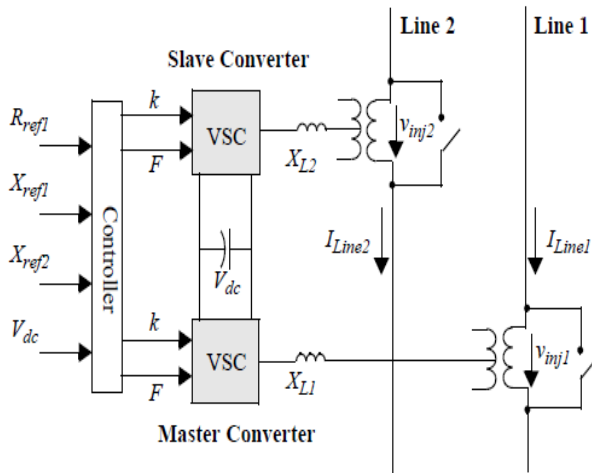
Line 2

Line 1

Slave Converter

$R_{ref1}$

$X_{ref1}$

$X_{ref2}$

$V_{dc}$

Controller

$k$

$F$

VSC

$X_{L2}$

$v_{inj2}$

$I_{Line2}$

$I_{Line1}$

$V_{dc}$

$k$

$F$

VSC

$X_{L1}$

$v_{inj1}$

Master Converter